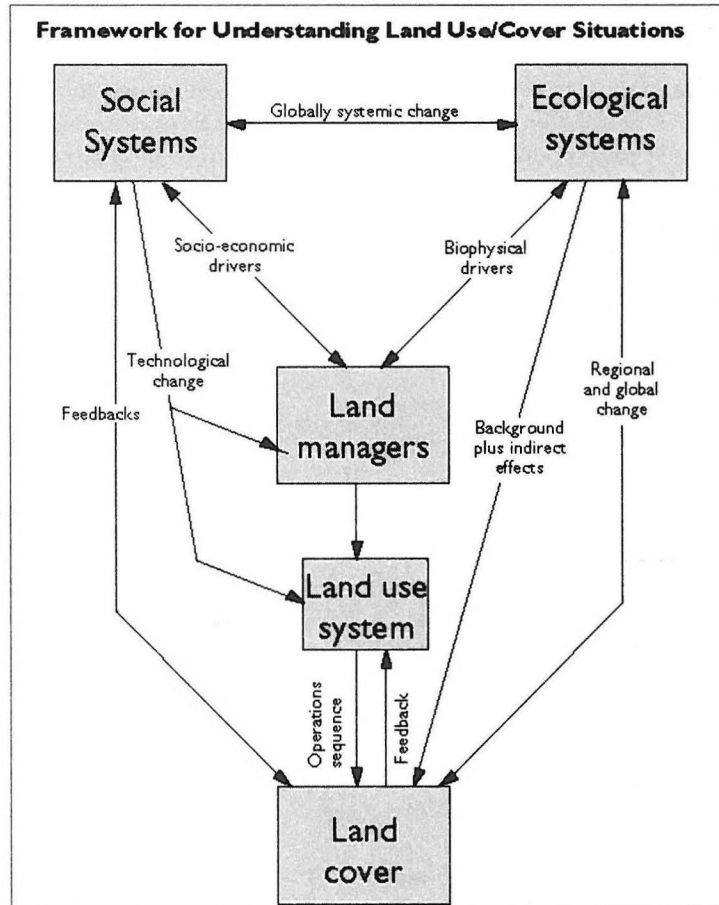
Framework for Understanding Land Use/Cover Situations

Social Systems

Globally systemic change

Ecological systems

Socio-economic drivers

Biophysical drivers

Technological change

Feedbacks

Land managers

Background plus indirect effects

Regional and global change

Land use system

Operations sequence

Feedback

Land cover